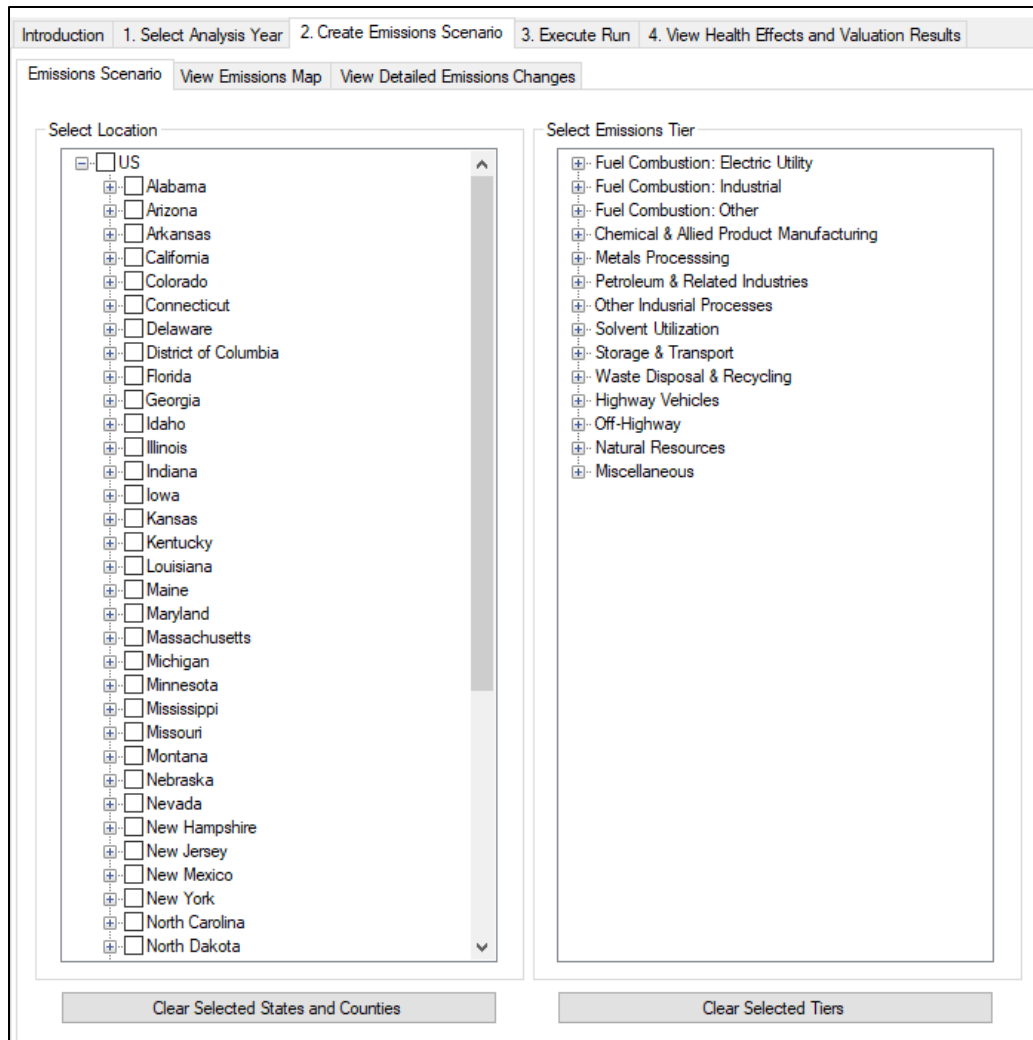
Introduction | 1. Select Analysis Year | 2. Create Emissions Scenario | 3. Execute Run | 4. View Health Effects and Valuation Results

Emissions Scenario | View Emissions Map | View Detailed Emissions Changes

Select Location

US
Alabama
Arizona
Arkansas
California
Colorado
Connecticut
Delaware
District of Columbia
Florida
Georgia
Idaho
Illinois
Indiana
Iowa
Kansas
Kentucky
Louisiana
Maine
Maryland
Massachusetts
Michigan
Minnesota
Mississippi
Missouri
Montana
Nebraska
Nevada
New Hampshire
New Jersey
New Mexico
New York
North Carolina
North Dakota

Select Emissions Tier

Fuel Combustion: Electric Utility
Fuel Combustion: Industrial
Fuel Combustion: Other
Chemical & Allied Product Manufacturing
Metals Processsing
Petroleum & Related Industries
Other Indusrial Processes
Solvent Utilization
Storage & Transport
Waste Disposal & Recycling
Highway Vehicles
Off-Highway
Natural Resources
Miscellaneous

Clear Selected States and Counties

Clear Selected Tiers